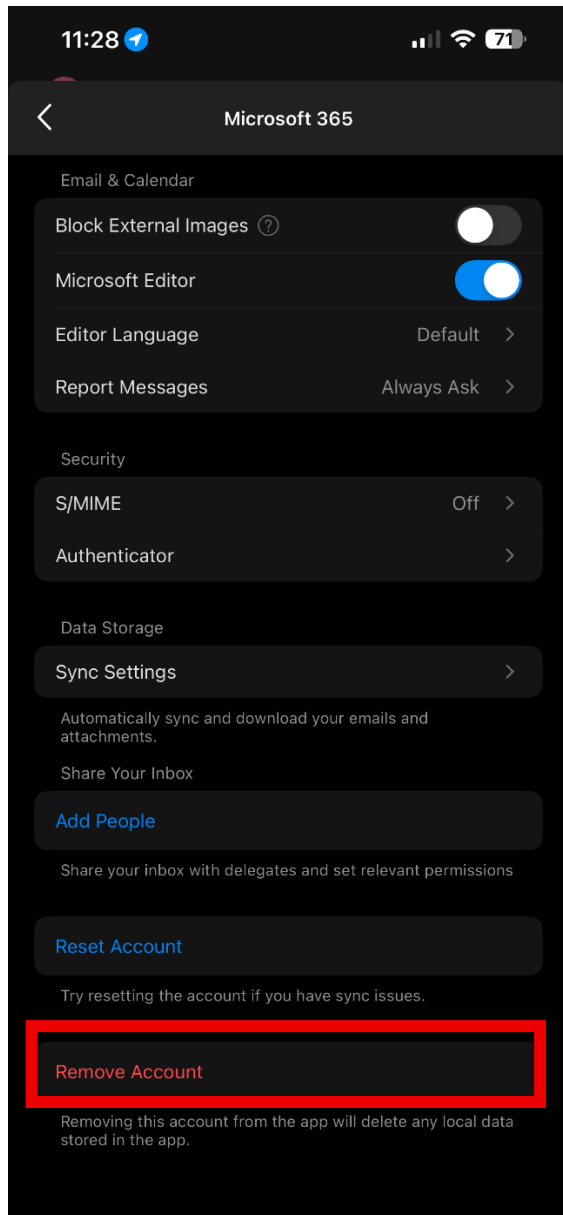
11:28 71

Microsoft 365

Email & Calendar

Block External Images ?

Microsoft Editor

Editor Language Default

Report Messages Always Ask

Security

S/MIME Off

Authenticator

Data Storage

Sync Settings

Automatically sync and download your emails and attachments.

Share Your Inbox

Add People

Share your inbox with delegates and set relevant permissions

Reset Account

Try resetting the account if you have sync issues.

Remove Account

Removing this account from the app will delete any local data stored in the app.